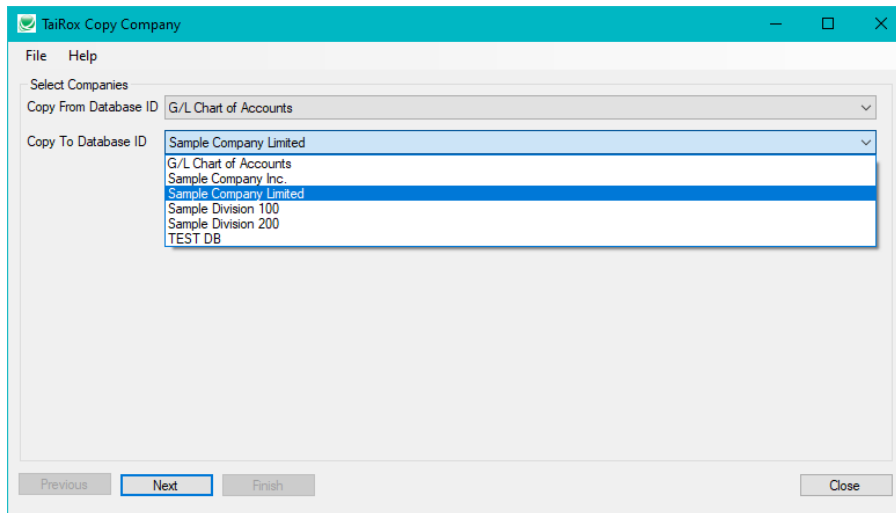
TaiRox Copy Company

File Help

Select Companies

Copy From Database ID G/L Chart of Accounts

Copy To Database ID Sample Company Limited

G/L Chart of Accounts
Sample Company Inc.
Sample Company Limited
Sample Division 100
Sample Division 200
TEST DB

Previous Next Finish Close